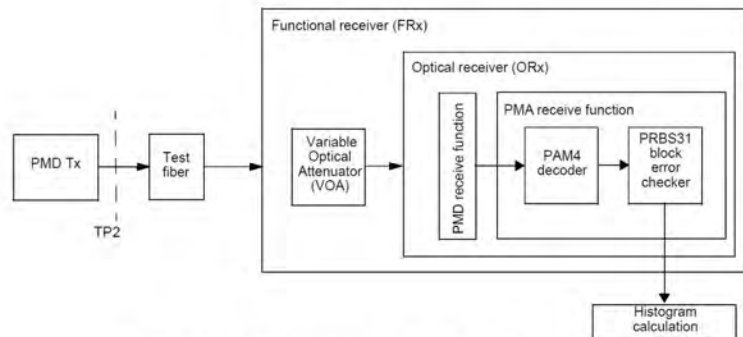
Functional receiver (FRx)

Optical receiver (ORx)

PMA receive function

PMD Tx

TP2

Test fiber

Variable Optical Attenuator (VOA)

PMD receive function

PAM4 decoder

PRBS31 block error checker

Histogram calculation